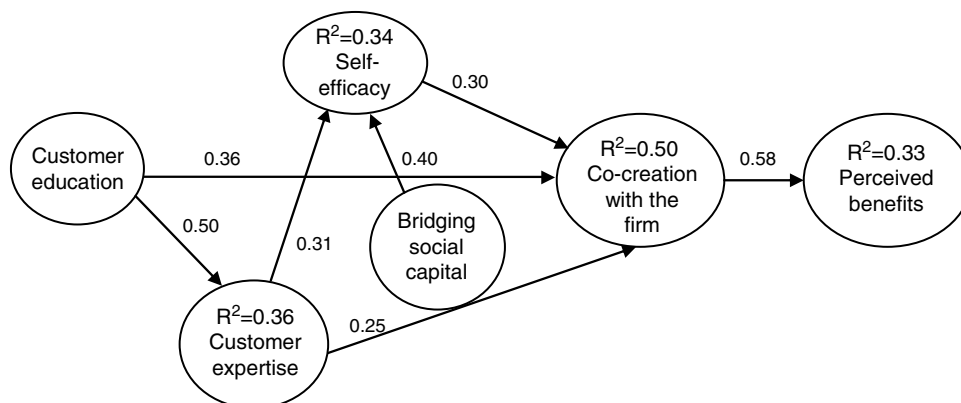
$R^2$=0.34
Self-efficacy

0.30

Customer education

0.36

0.40

$R^2$=0.50
Co-creation with the firm

0.58

$R^2$=0.33
Perceived benefits

0.50

0.31

Bridging social capital

$R^2$=0.36
Customer expertise

0.25